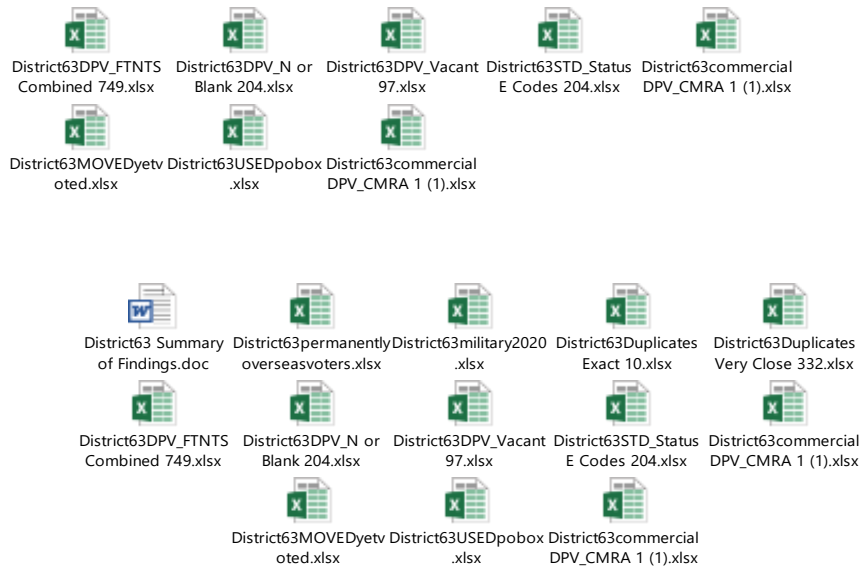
District63DPV_FTNTS Combined 749.xlsx

District63DPV_N or Blank 204.xlsx

District63DPV_Vacant 97.xlsx

District63STD_Status E Codes 204.xlsx

District63commercial DPV_CMRA 1 (1).xlsx

District63MOVEDyetvoted.xlsx

District63USEDpobox.xlsx

District63commercial DPV_CMRA 1 (1).xlsx

District63 Summary of Findings.doc

District63permanentlyoverseasvoters.xlsx

District63military2020.xlsx

District63Duplicates Exact 10.xlsx

District63Duplicates Very Close 332.xlsx

District63DPV_FTNTS Combined 749.xlsx

District63DPV_N or Blank 204.xlsx

District63DPV_Vacant 97.xlsx

District63STD_Status E Codes 204.xlsx

District63commercial DPV_CMRA 1 (1).xlsx

District63MOVEDyetvoted.xlsx

District63USEDpobox.xlsx

District63commercial DPV_CMRA 1 (1).xlsx